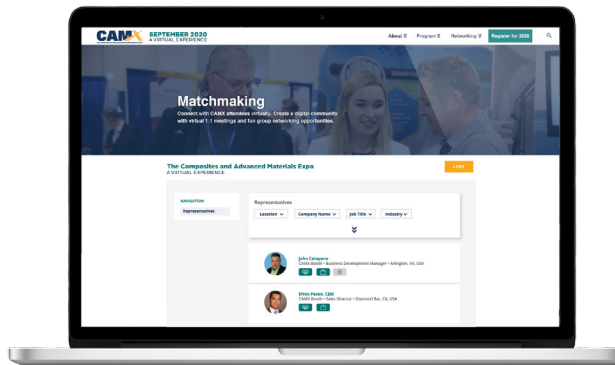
CAMX SEPTEMBER 2020 A VIRTUAL EXPERIENCE

About Program Networking Register for 2020

Matchmaking

Connect with CAMX attendees virtually. Create a digital community with virtual 1:1 meetings and fun group networking opportunities.

The Composites and Advanced Materials Expo
A VIRTUAL EXPERIENCE

Login

NAVIGATION
Representatives

Representatives

Location Company Name Job Title Industry

John Calaprete
CAMX Booth • Business Development Manager • Arlington, VA, USA

Elton Pavan, CEM
CAMX Booth • Sales Director • Diamond Bar, CA, USA